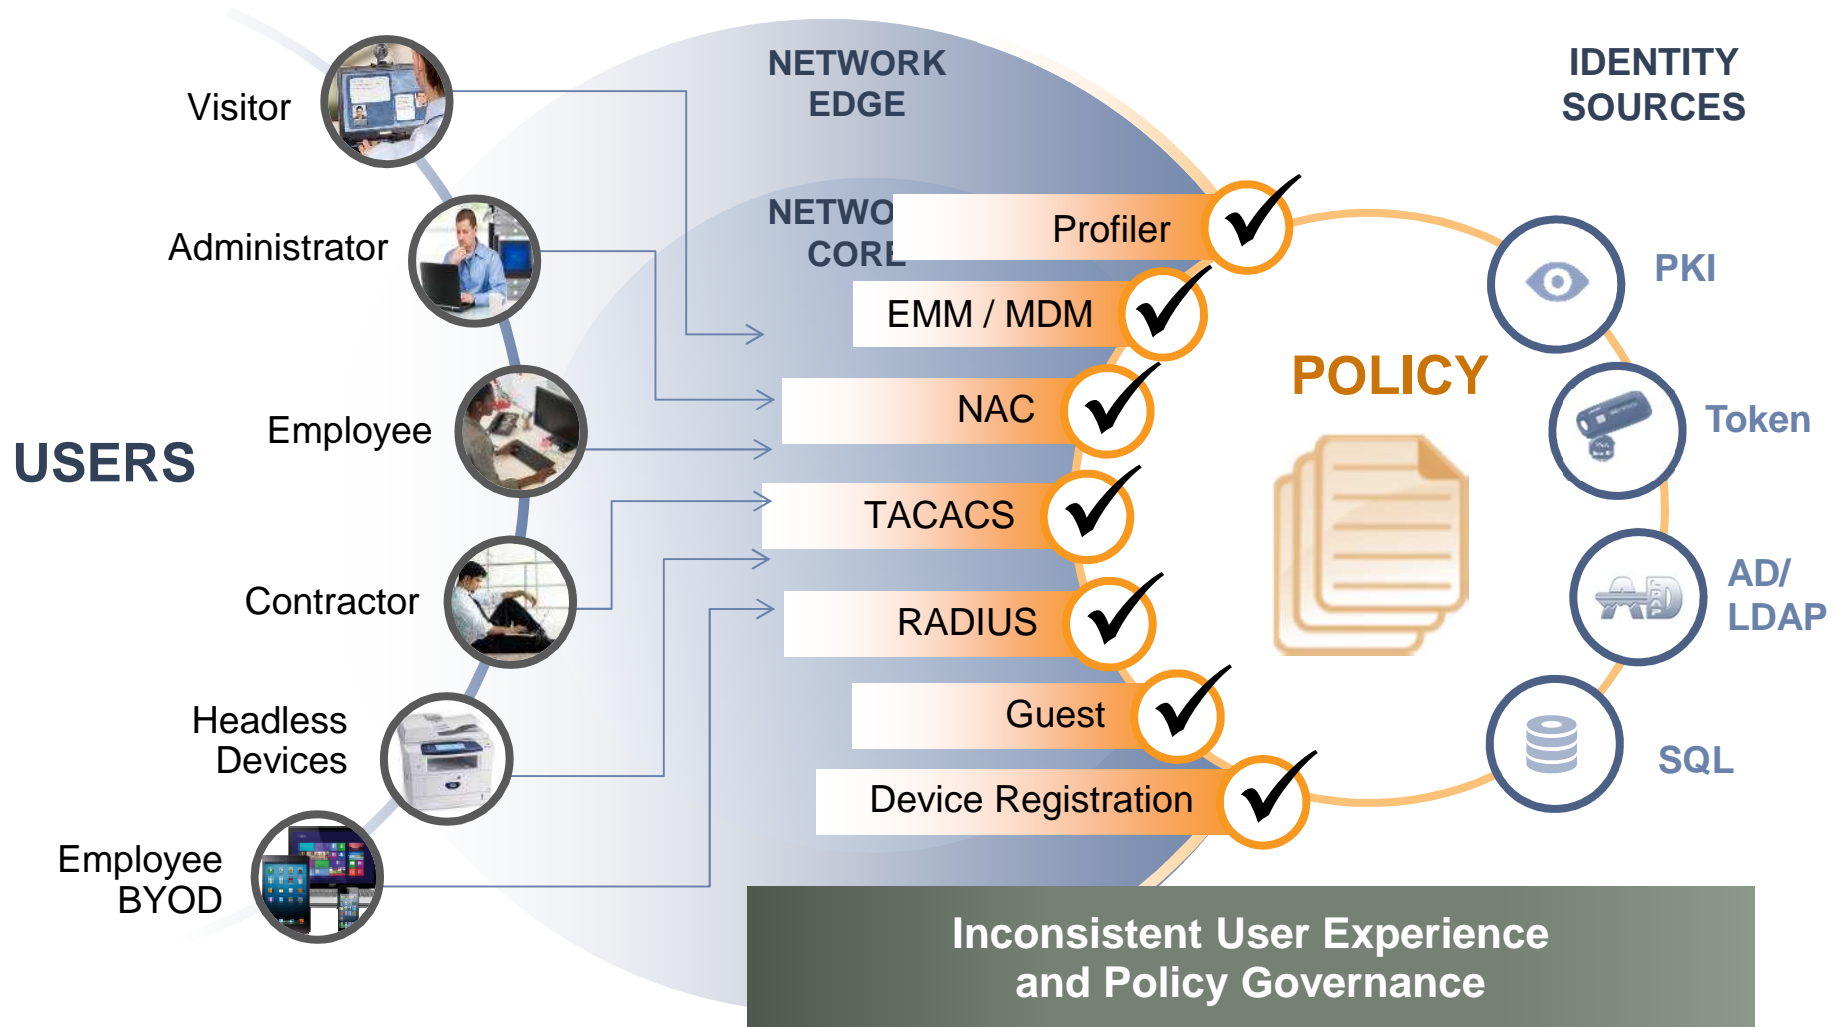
NETWORK EDGE

IDENTITY SOURCES

Visitor

Administrator

USERS

Employee

Contractor

Headless Devices

Employee BYOD

NETWO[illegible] CORE

Profiler

EMM / MDM

NAC

TACACS

RADIUS

Guest

Device Registration

POLICY

PKI

Token

AD/ LDAP

SQL

Inconsistent User Experience and Policy Governance